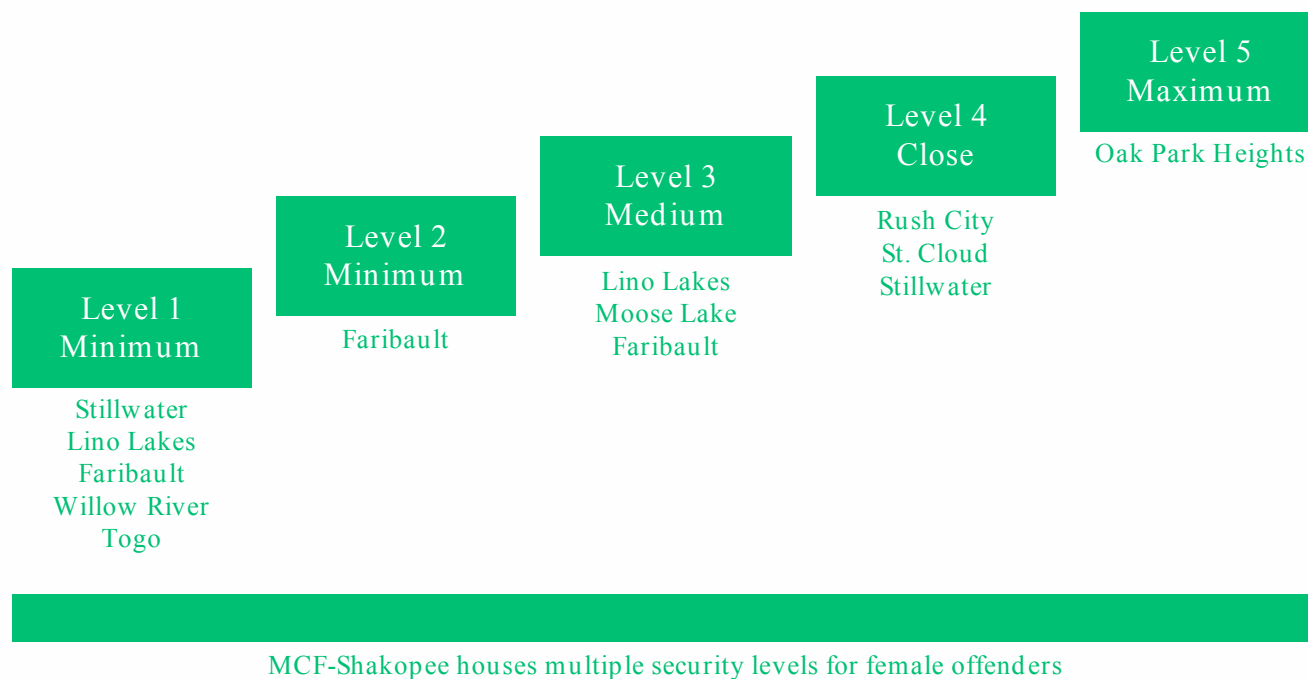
Level 1
Minimum

Stillwater
Lino Lakes
Faribault
Willow River
Togo

Level 2
Minimum

Faribault

Level 3
Medium

Lino Lakes
Moose Lake
Faribault

Level 4
Close

Rush City
St. Cloud
Stillwater

Level 5
Maximum

Oak Park Heights

MCF-Shakopee houses multiple security levels for female offenders